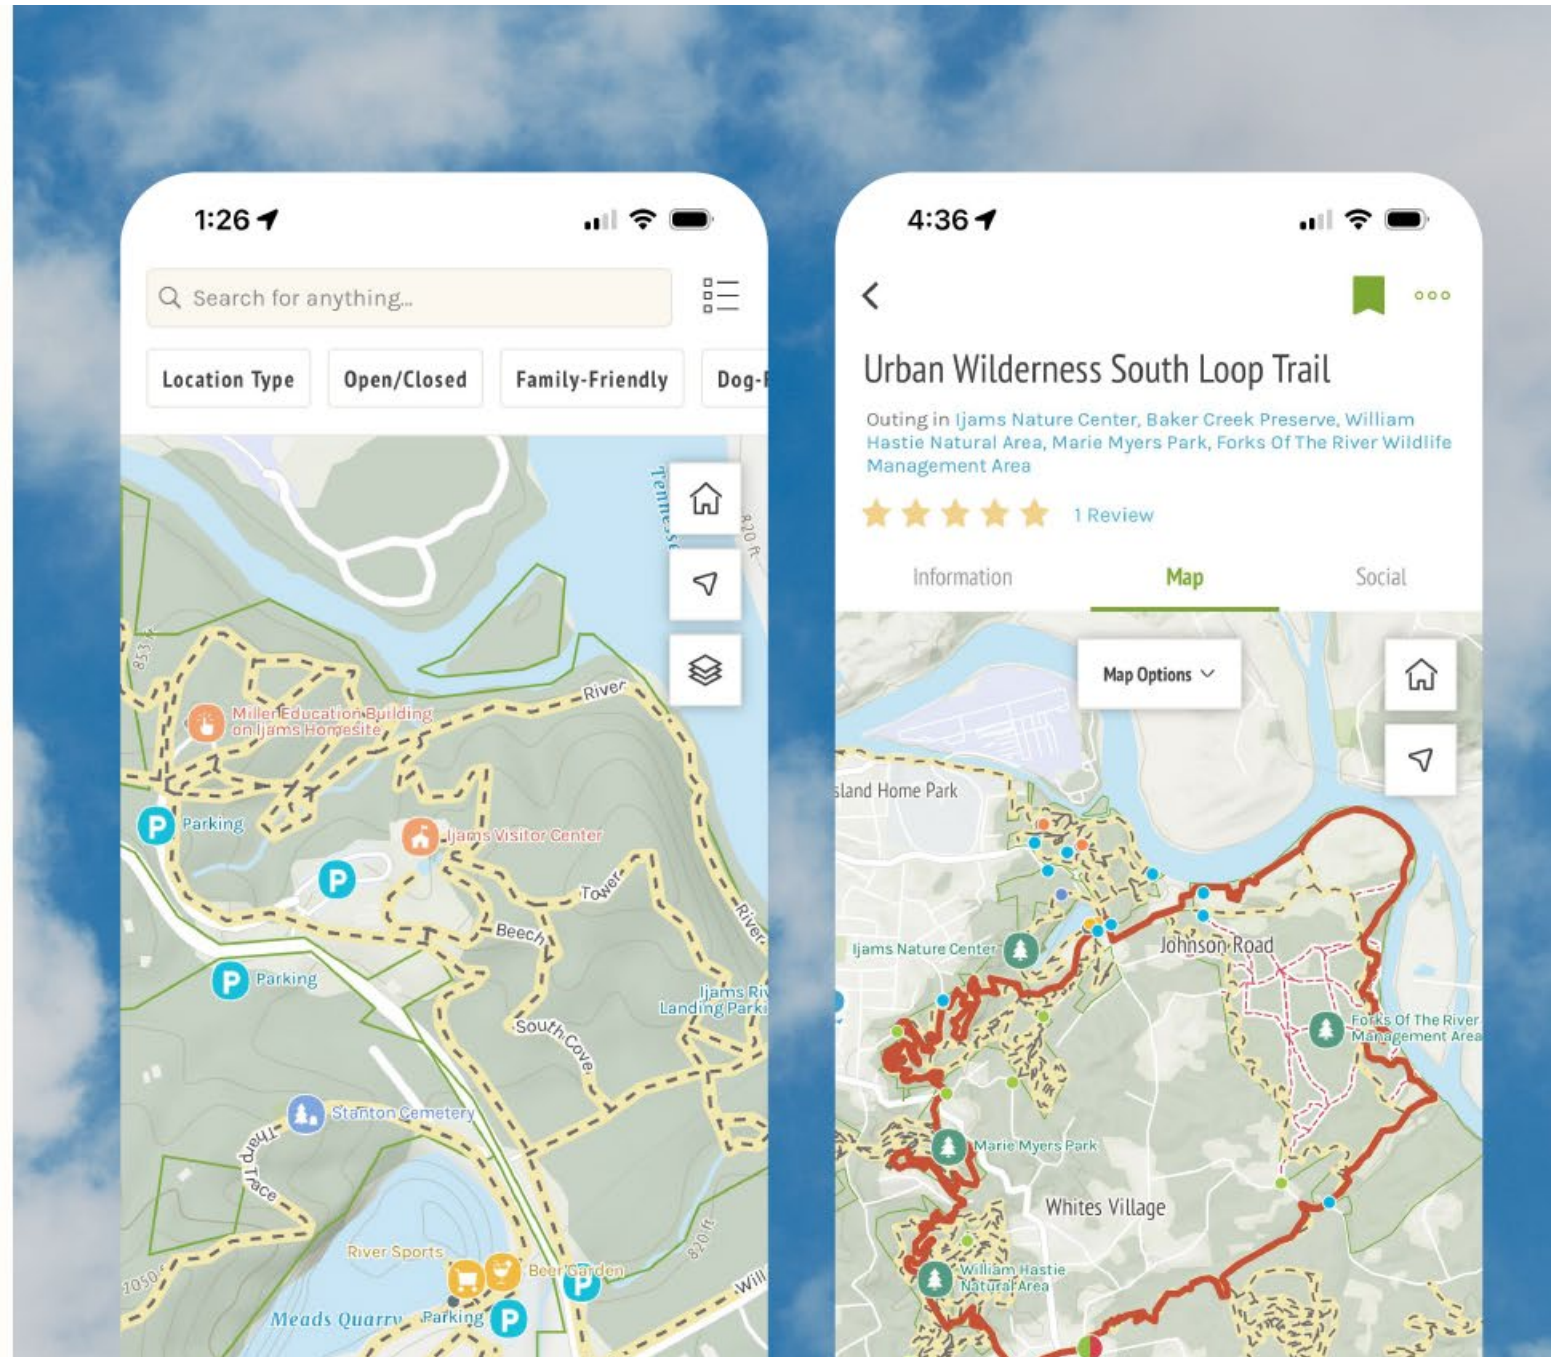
1:26

Search for anything...

Location Type
Open/Closed
Family-Friendly
Dog-F

Tenne
820 ft
853 ft
River
Miller Education Building on Ijams Homesite
Parking
Ijams Visitor Center
Tower
Beech
River
Parking
Ijams Ri Landing Parki
South Cove
Stanton Cemetery
Tharp Trace
River Sports
Beer Garden
820 ft
1050
Meads Quarry
Parking
Will

4:36

Urban Wilderness South Loop Trail

Outing in Ijams Nature Center, Baker Creek Preserve, William Hastie Natural Area, Marie Myers Park, Forks Of The River Wildlife Management Area

1 Review

Information
Map
Social

Map Options

sland Home Park
Ijams Nature Center
Johnson Road
Forks Of The River Management Area
Marie Myers Park
Whites Village
William Hastie Natural Area